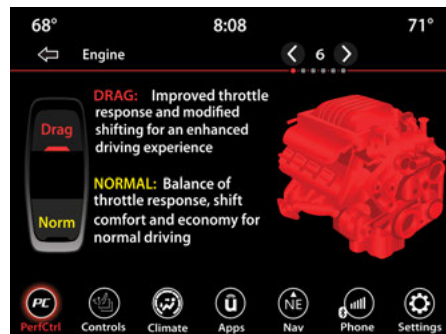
68°
8:08
71°

Engine
6

Drag

Norm

DRAG: Improved throttle response and modified shifting for an enhanced driving experience

NORMAL: Balance of throttle response, shift comfort and economy for normal driving

PC
PerfCtrl
Controls
Climate
Apps
NE
Nav
Phone
Settings